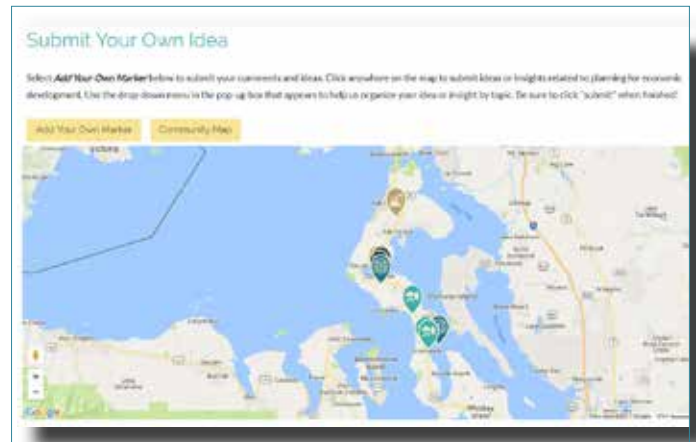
Submit Your Own Idea

Select *Add Your Own Marker* below to submit your comments and ideas. Click anywhere on the map to submit ideas or insights related to planning for economic development. Use the drop down menu in the pop-up box that appears to help us organize your idea or insight by topic. Be sure to click "submit" when finished!

Add Your Own Marker | Community Map

Victoria

Google